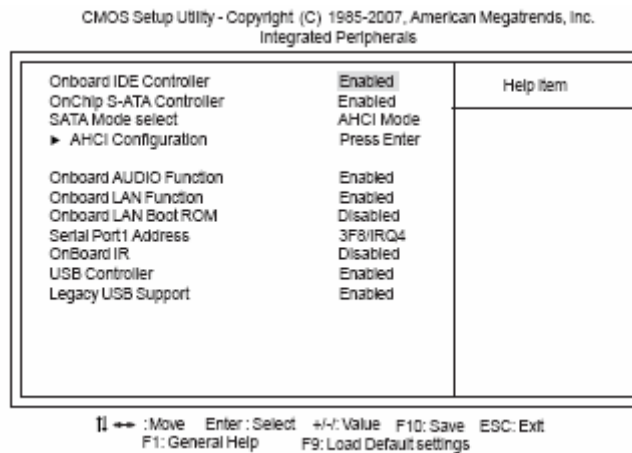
CMOS Setup Utility - Copyright (C) 1985-2007, American Megatrends, Inc.
Integrated Peripherals

| | | |
|---|---|---|
| Onboard IDE Controller | Enabled | Help Item |
| OnChip S-ATA Controller | Enabled | |
| SATA Mode select | AHCI Mode | |
| ► AHCI Configuration | Press Enter | |
| Onboard AUDIO Function | Enabled | |
| Onboard LAN Function | Enabled | |
| Onboard LAN Boot ROM | Disabled | |
| Serial Port1 Address | 3F8/IRQ4 | |
| OnBoard IR | Disabled | |
| USB Controller | Enabled | |
| Legacy USB Support | Enabled | |

↑↓ →← :Move Enter : Select +/-/: Value F10: Save ESC: Exit
F1: General Help F9: Load Default settings